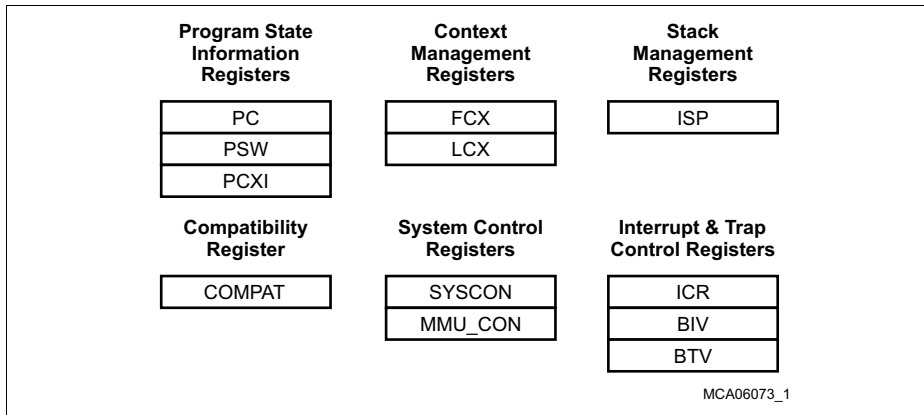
Program State Information Registers

PC

PSW

PCXI

Context Management Registers

FCX

LCX

Stack Management Registers

ISP

Compatibility Register

COMPAT

System Control Registers

SYSCON

MMU_CON

Interrupt & Trap Control Registers

ICR

BIV

BTV

MCA06073_1